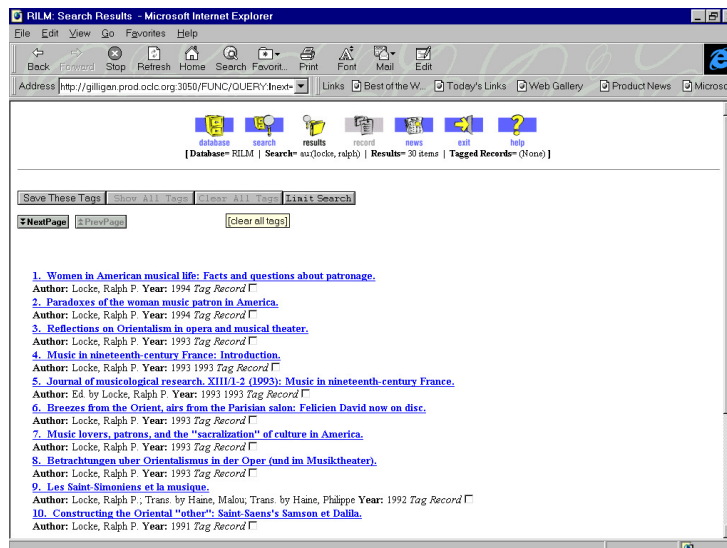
RILM: Search Results - Microsoft Internet Explorer

File Edit View Go Favorites Help

Back Forward Stop Refresh Home Search Favorit.. Print Font Mail Edit

Address http://gilligan.prod.oclc.org:3050/FUNC/QUERY:lnext= Links Best of the W... Today's Links Web Gallery Product News Microsc

database search results record news exit help

[ Database= RILM | Search= au:(locke, ralph) | Results= 30 items | Tagged Records= (None) ]

Save These Tags Show All Tags Clear All Tags Limit Search

NextPage PrevPage [clear all tags]

1. Women in American musical life: Facts and questions about patronage.
Author: Locke, Ralph P. Year: 1994 Tag Record

2. Paradoxes of the woman music patron in America.
Author: Locke, Ralph P. Year: 1994 Tag Record

3. Reflections on Orientalism in opera and musical theater.
Author: Locke, Ralph P. Year: 1993 Tag Record

4. Music in nineteenth-century France: Introduction.
Author: Locke, Ralph P. Year: 1993 1993 Tag Record

5. Journal of musicological research. XIII/1-2 (1993): Music in nineteenth-century France.
Author: Ed. by Locke, Ralph P. Year: 1993 1993 Tag Record

6. Breezes from the Orient, airs from the Parisian salon: Felicien David now on disc.
Author: Locke, Ralph P. Year: 1993 Tag Record

7. Music lovers, patrons, and the "sacralization" of culture in America.
Author: Locke, Ralph P. Year: 1993 Tag Record

8. Betrachtungen uber Orientalismus in der Oper (und im Musiktheater).
Author: Locke, Ralph P. Year: 1993 Tag Record

9. Les Saint-Simoniens et la musique.
Author: Locke, Ralph P.; Trans. by Haine, Malou; Trans. by Haine, Philippe Year: 1992 Tag Record

10. Constructing the Oriental "other": Saint-Saens's Samson et Dalila.
Author: Locke, Ralph P. Year: 1991 Tag Record